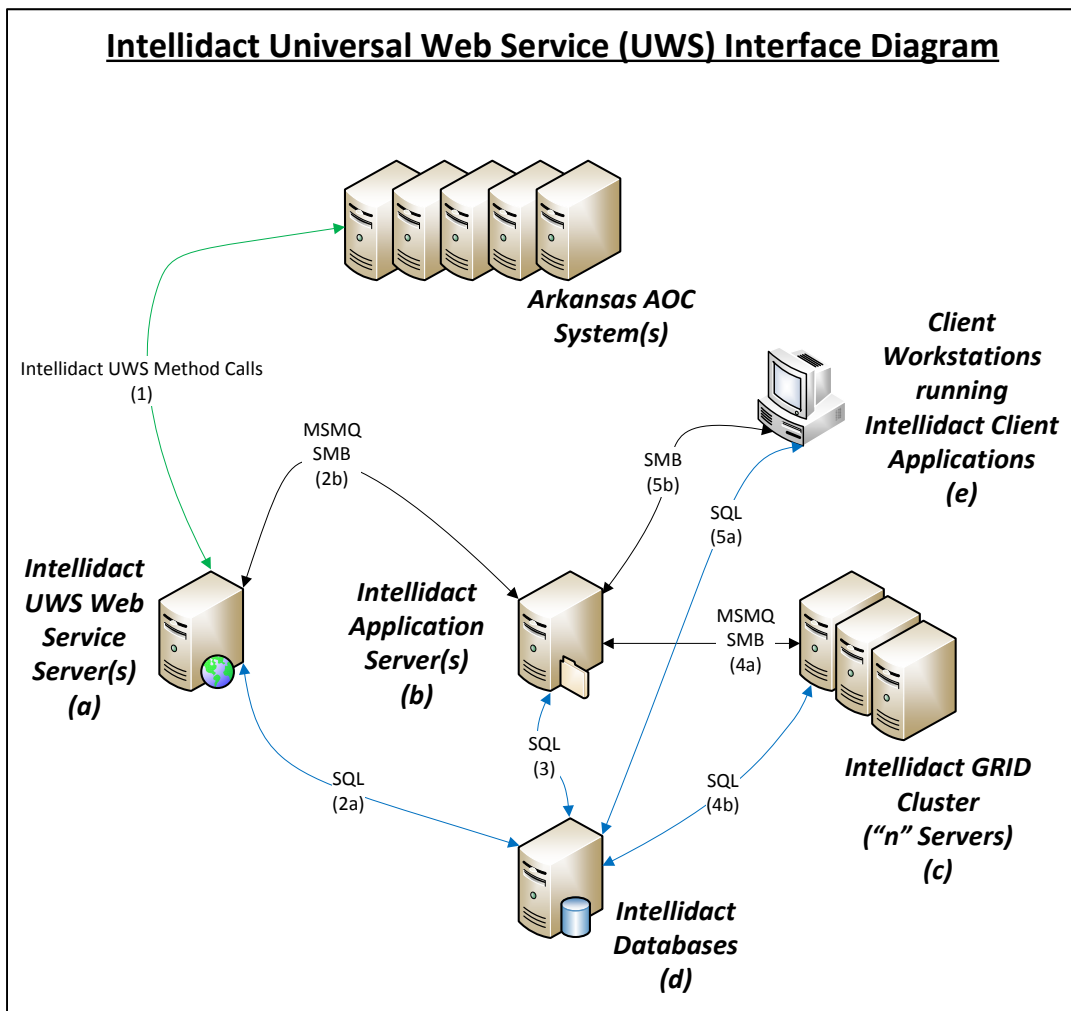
Intellidact Universal Web Service (UWS) Interface Diagram

Arkansas AOC System(s)

Intellidact UWS Method Calls (1)

Client Workstations running Intellidact Client Applications (e)

MSMQ SMB (2b)

SMB (5b)

SQL (5a)

Intellidact UWS Web Service Server(s) (a)

Intellidact Application Server(s) (b)

MSMQ SMB (4a)

SQL (3)

SQL (2a)

SQL (4b)

Intellidact GRID Cluster (“n” Servers) (c)

Intellidact Databases (d)